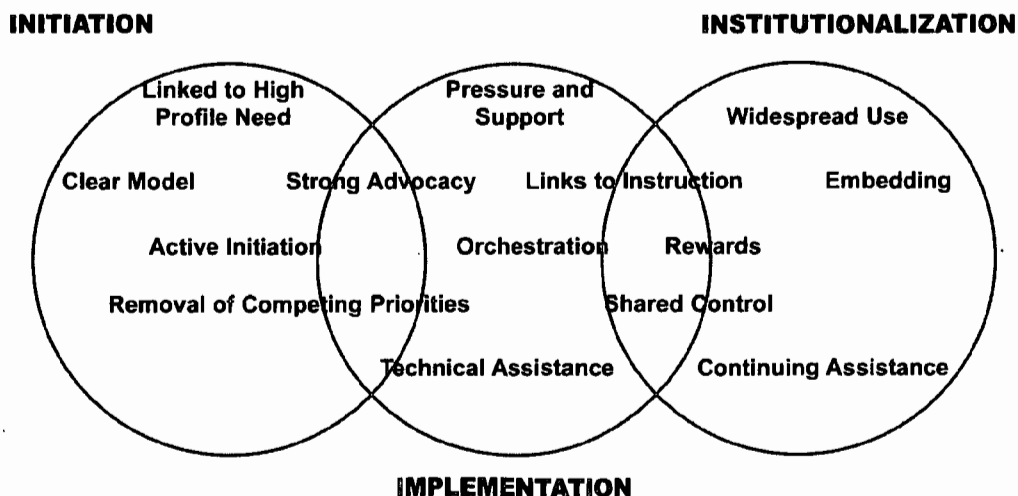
INITIATION

INSTITUTIONALIZATION

Linked to High Profile Need

Pressure and Support

Widespread Use

Clear Model

Strong Advocacy

Links to Instruction

Embedding

Active Initiation

Orchestration

Rewards

Removal of Competing Priorities

Shared Control

Technical Assistance

Continuing Assistance

IMPLEMENTATION